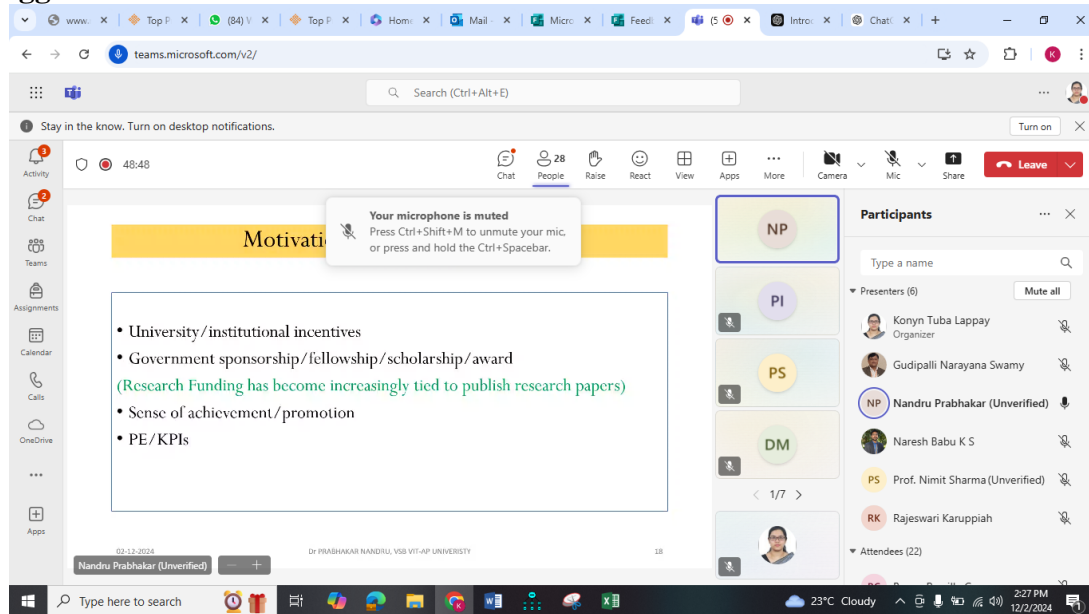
www. Top P (84) V Top P Home Mail Micro Feedb (5 Intro Chat

teams.microsoft.com/v2/

Search (Ctrl+Alt+E)

Stay in the know. Turn on desktop notifications.

Turn on

3
Activity
2
Chat
Teams
Assignments
Calendar
Calls
OneDrive
...
Apps

48:48

Chat
28
People
Raise
React
View
Apps
More
Camera
Mic
Share
Leave

Your microphone is muted
Press Ctrl+Shift+M to unmute your mic, or press and hold the Ctrl+Spacebar.

Motivati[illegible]

• University/institutional incentives
• Government sponsorship/fellowship/scholarship/award
(Research Funding has become increasingly tied to publish research papers)
• Sense of achievement/promotion
• PE/KPIs

02-12-2024
Dr PRABHAKAR NANDRU, VSB VIT-AP UNIVERSITY
18

Nandru Prabhakar (Unverified)

NP
PI
PS
DM
1/7

Participants

Type a name

Presenters (6)
Mute all

Konyn Tuba Lappay
Organizer
Gudipalli Narayana Swamy
NP Nandru Prabhakar (Unverified)
Naresh Babu K S
PS Prof. Nimit Sharma (Unverified)
RK Rajeswari Karuppiah

Attendees (22)

Type here to search

23°C Cloudy
2:27 PM
12/2/2024